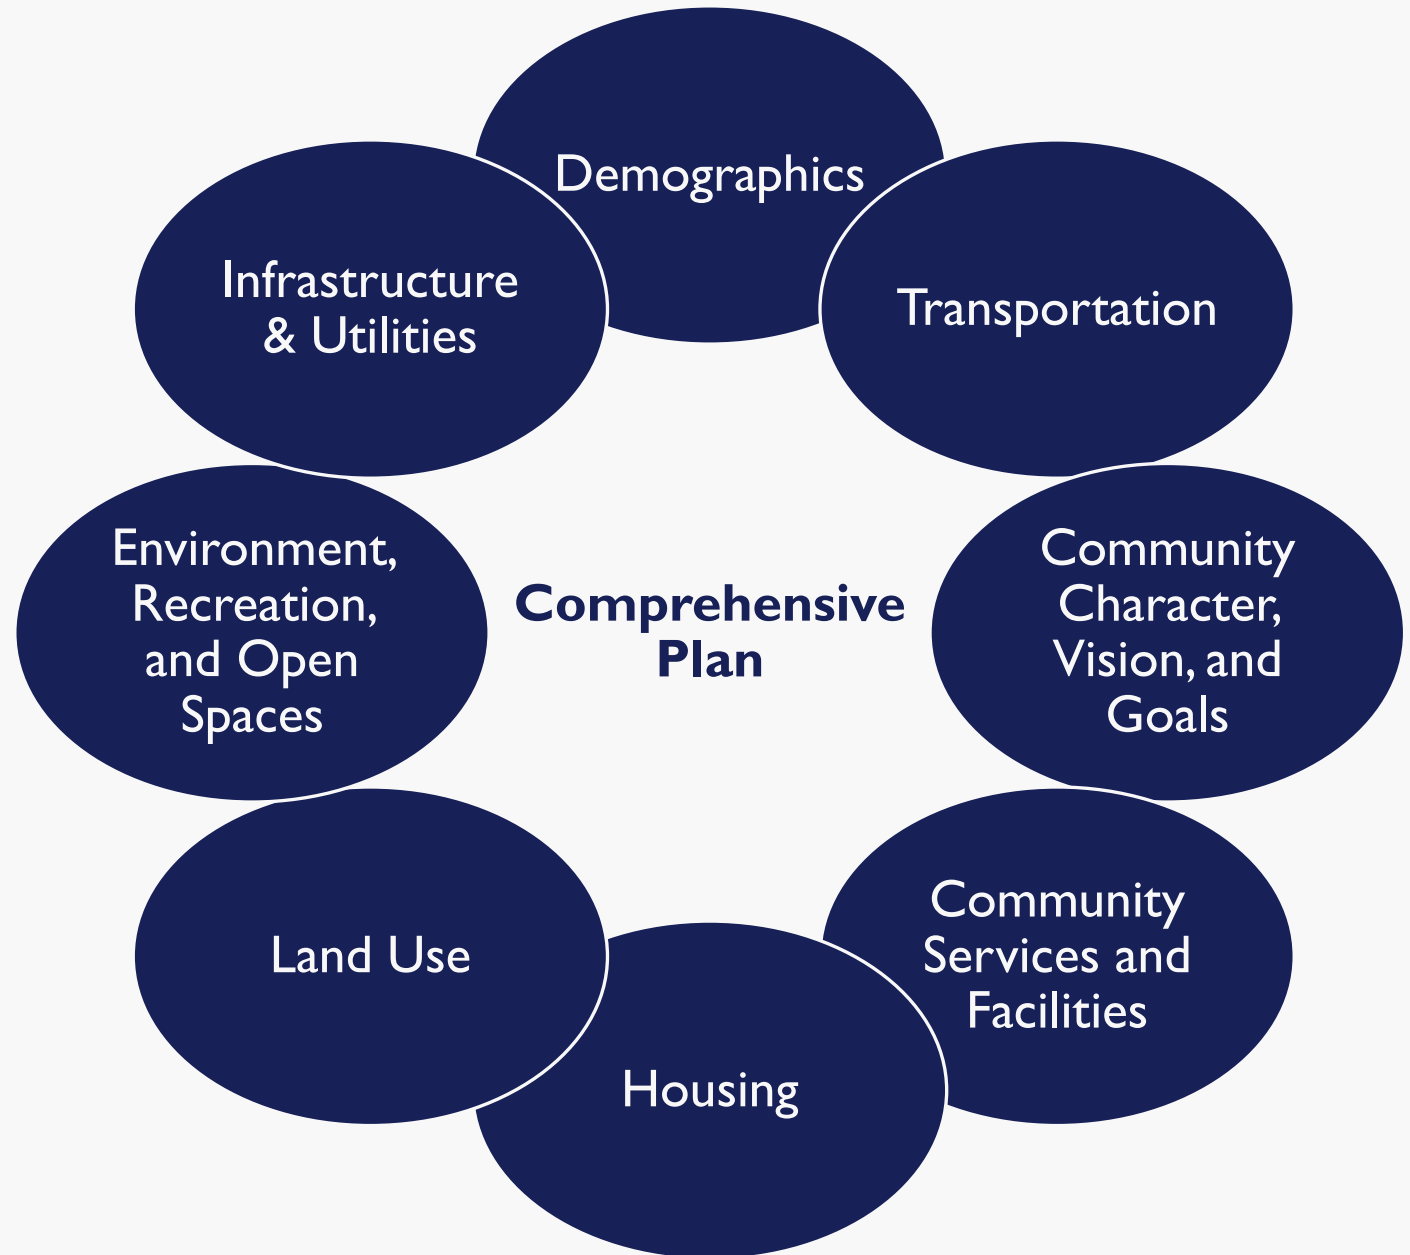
Demographics

Transportation

Community Character, Vision, and Goals

Community Services and Facilities

Housing

Land Use

Environment, Recreation, and Open Spaces

Infrastructure & Utilities

Comprehensive Plan